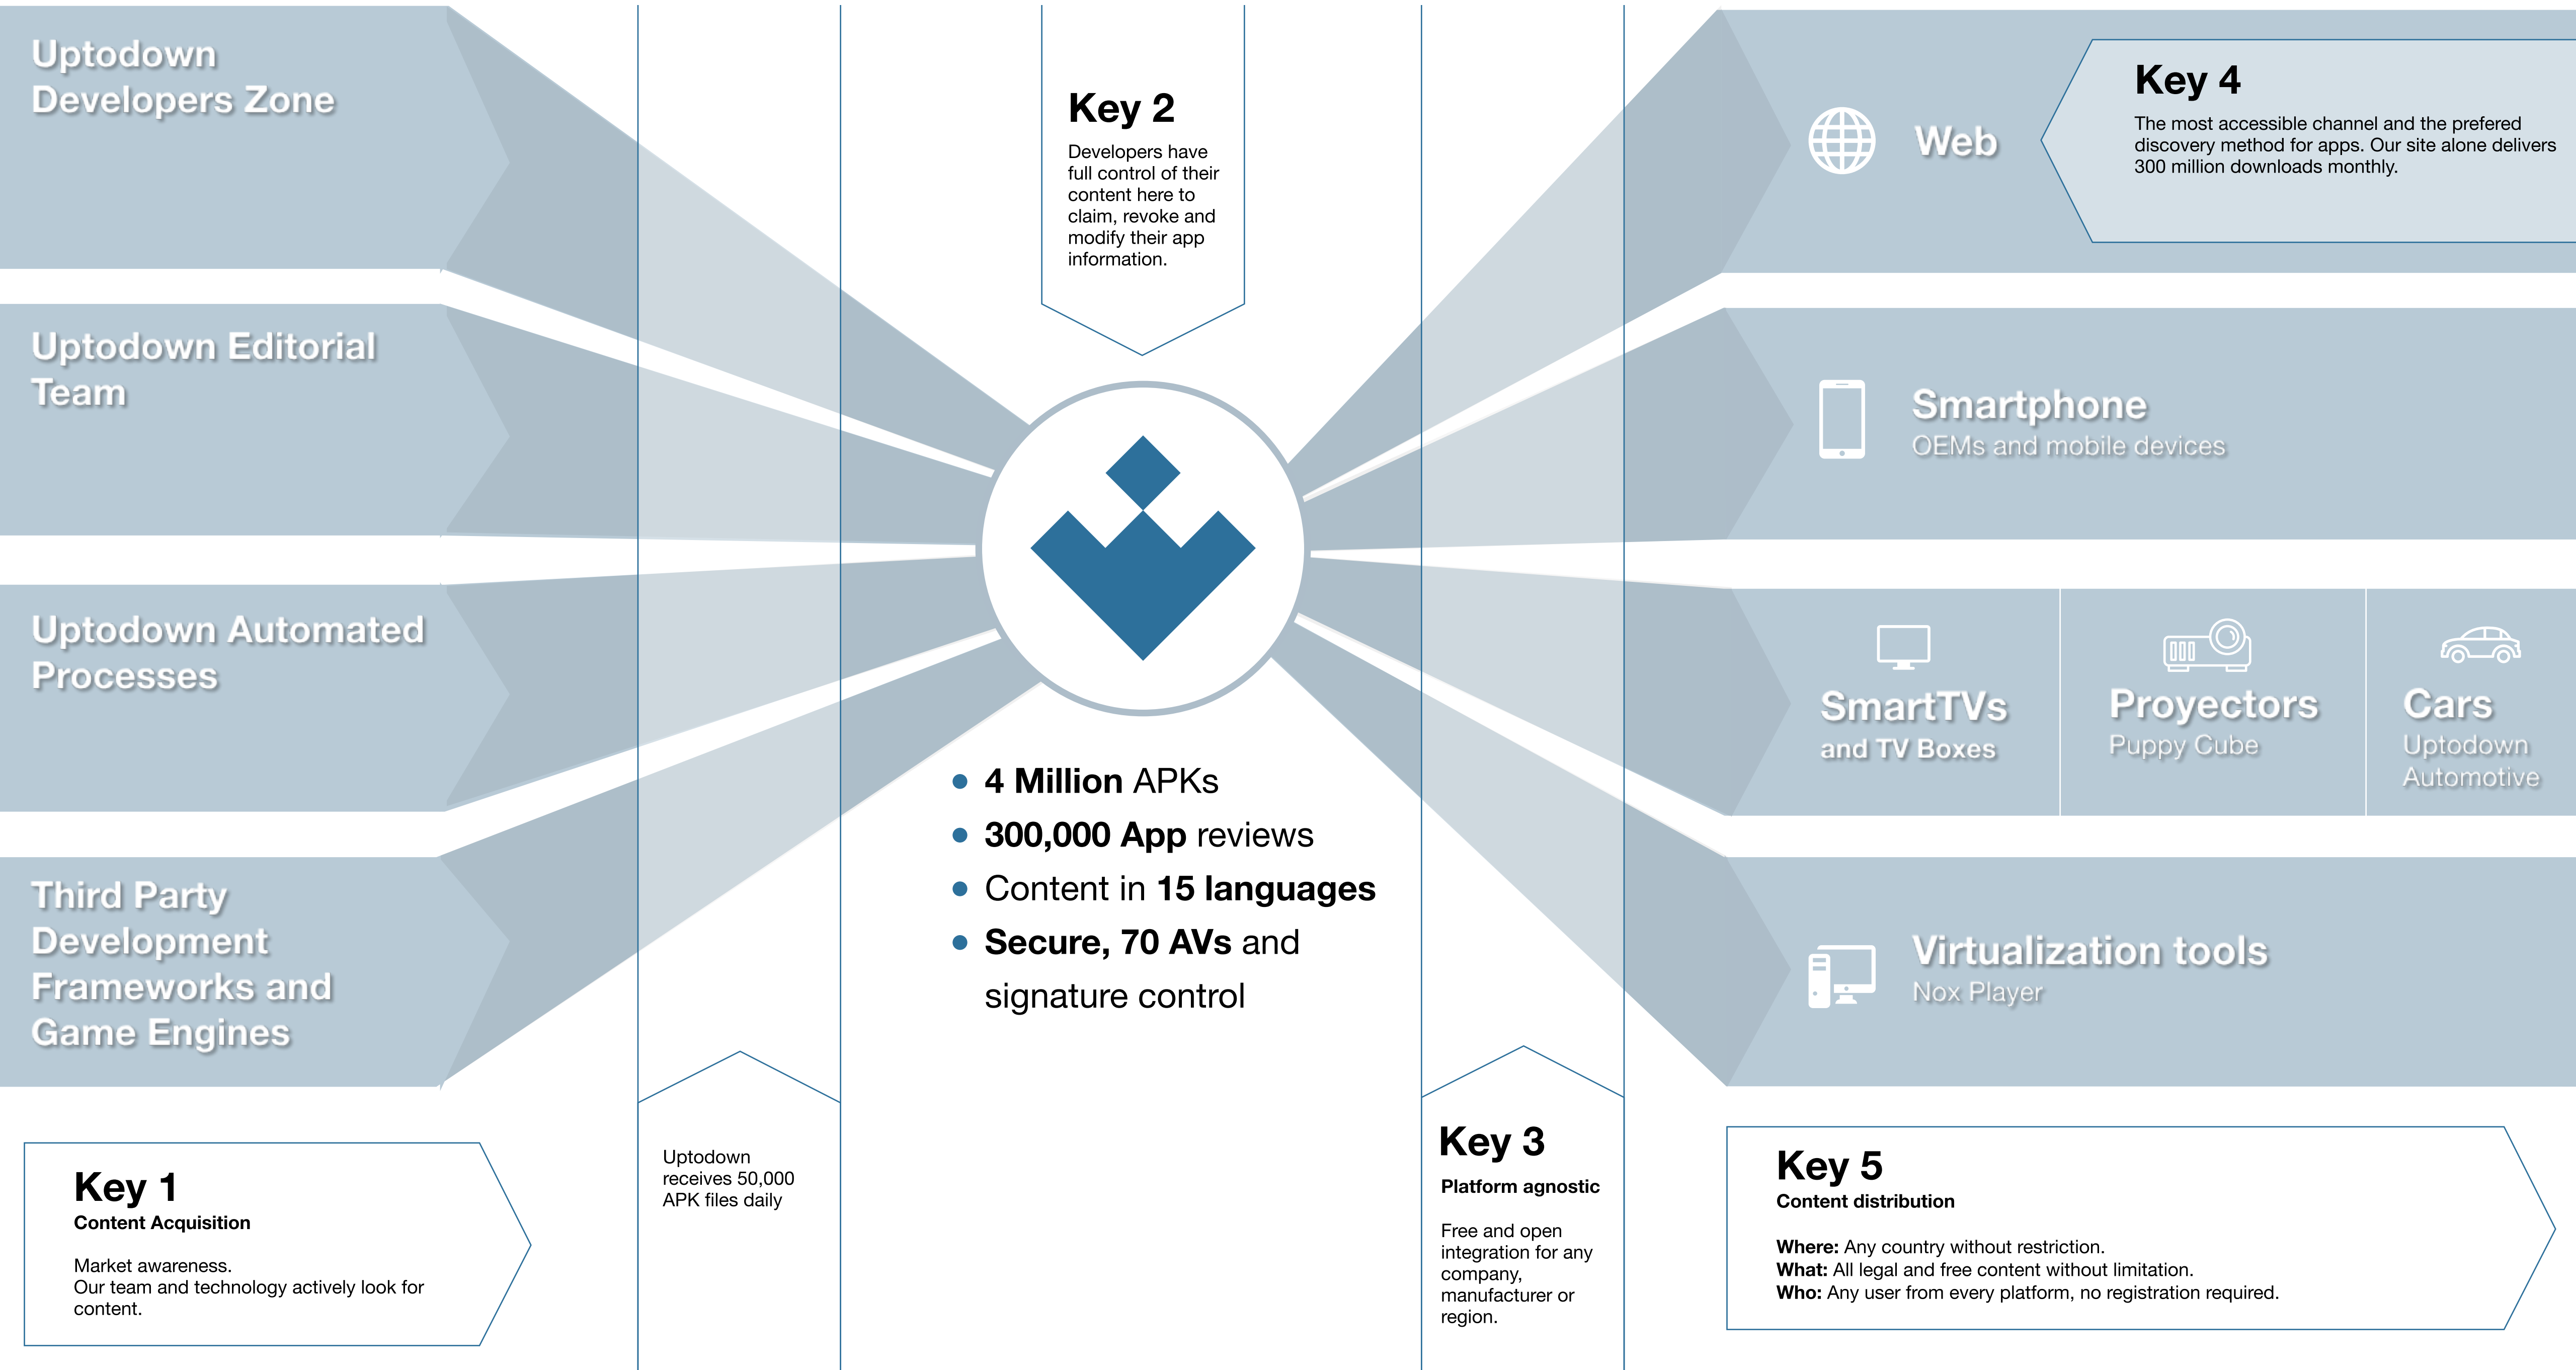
Uptodown Developers Zone

Uptodown Editorial Team

Uptodown Automated Processes

Third Party Development Frameworks and Game Engines

Key 1
Content Acquisition

Market awareness.
Our team and technology actively look for content.

Uptodown receives 50,000 APK files daily

Key 2
Developers have full control of their content here to claim, revoke and modify their app information.

- **4 Million** APKs
- **300,000 App** reviews
- Content in **15 languages**
- **Secure, 70 AVs** and signature control

Key 3
Platform agnostic

Free and open integration for any company, manufacturer or region.

Web

Key 4
The most accessible channel and the prefered discovery method for apps. Our site alone delivers 300 million downloads monthly.

Smartphone
OEMs and mobile devices

SmartTVs and TV Boxes

Proyectors
Puppy Cube

Cars
Uptodown Automotive

Virtualization tools
Nox Player

Key 5
Content distribution

**Where:** Any country without restriction.
**What:** All legal and free content without limitation.
**Who:** Any user from every platform, no registration required.